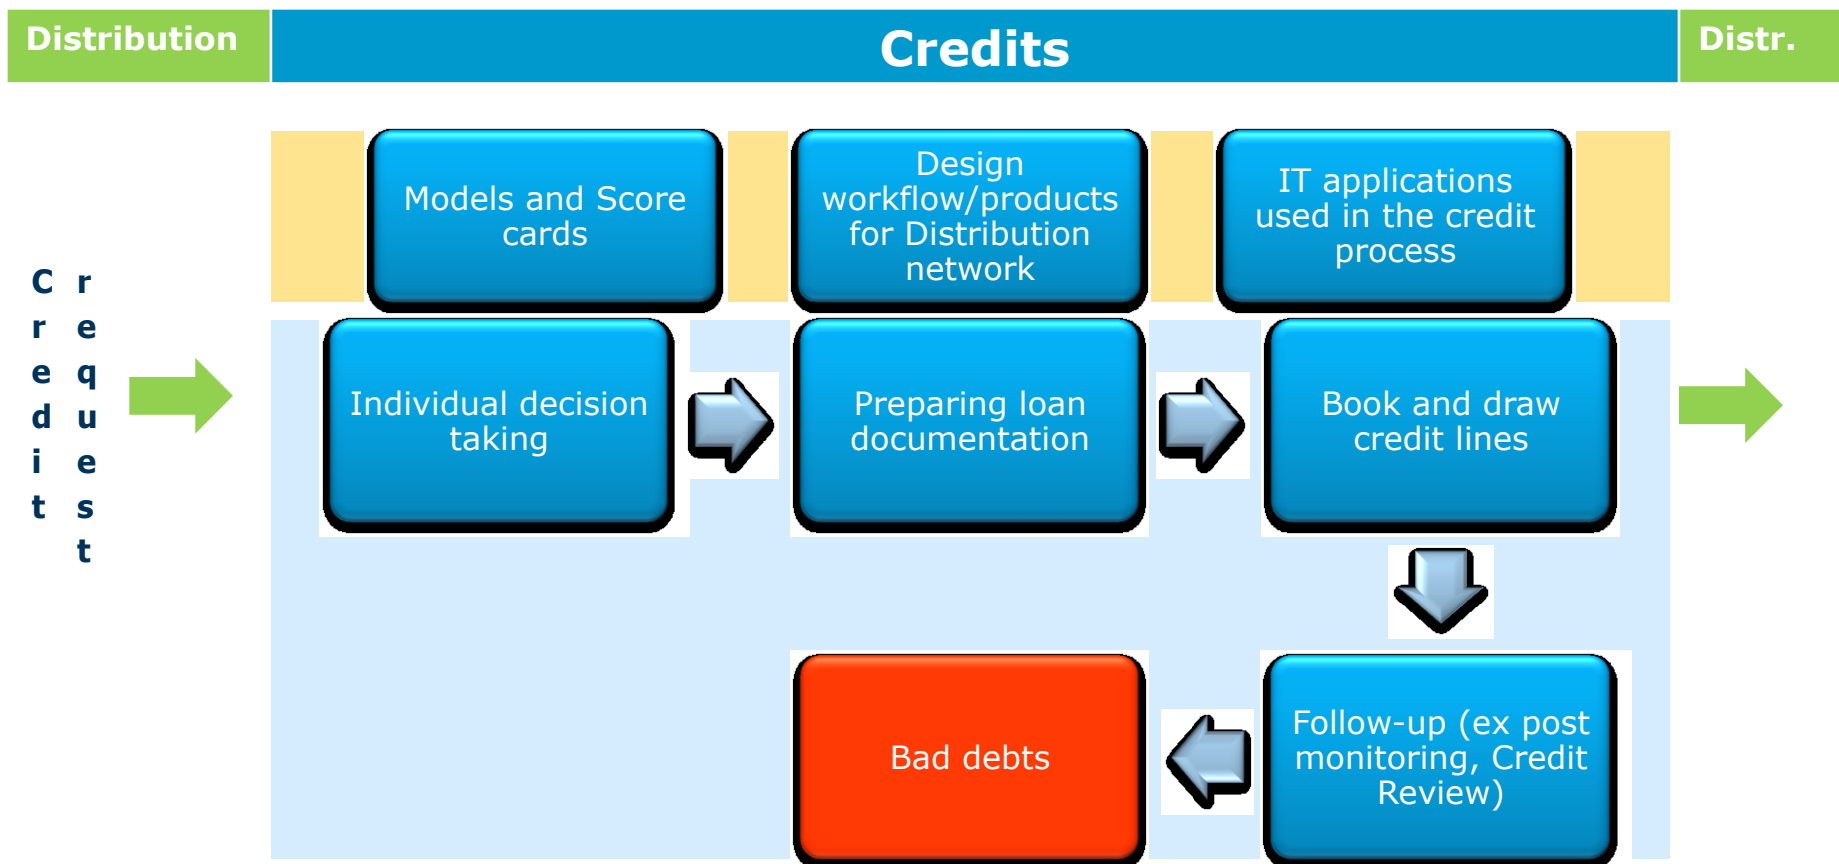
Distribution

Credits

Distr.

Credit request

Models and Score cards

Design workflow/products for Distribution network

IT applications used in the credit process

Individual decision taking

Preparing loan documentation

Book and draw credit lines

Bad debts

Follow-up (ex post monitoring, Credit Review)